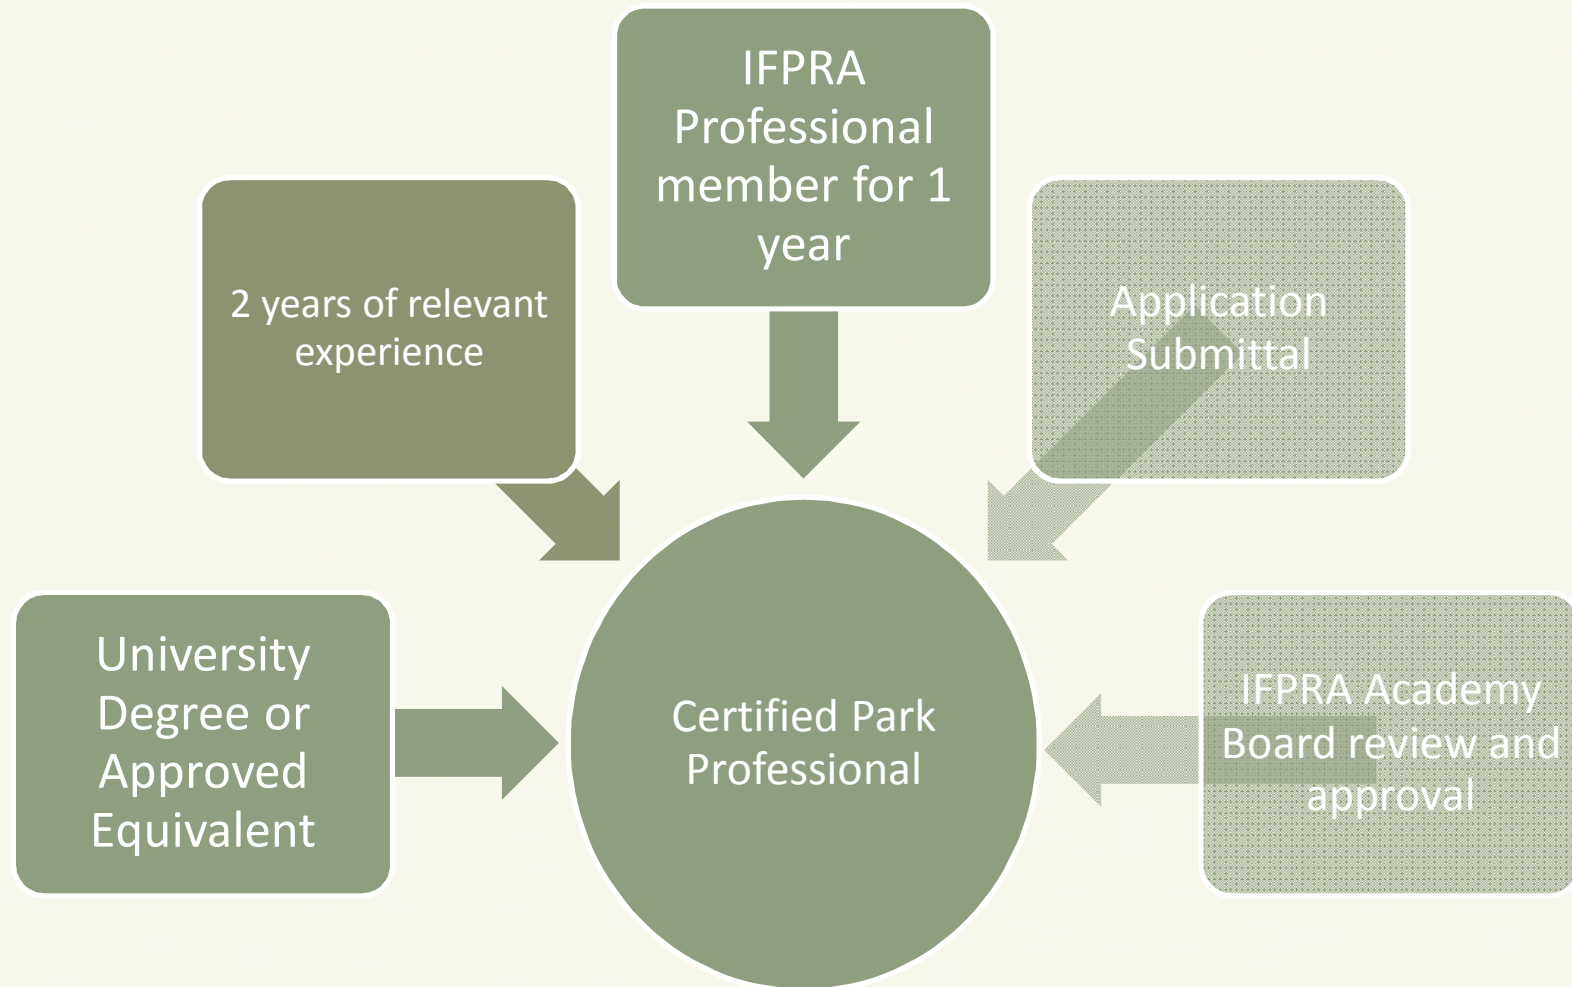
IFPRA Professional member for 1 year

2 years of relevant experience

Application Submittal

University Degree or Approved Equivalent

Certified Park Professional

IFPRA Academy Board review and approval